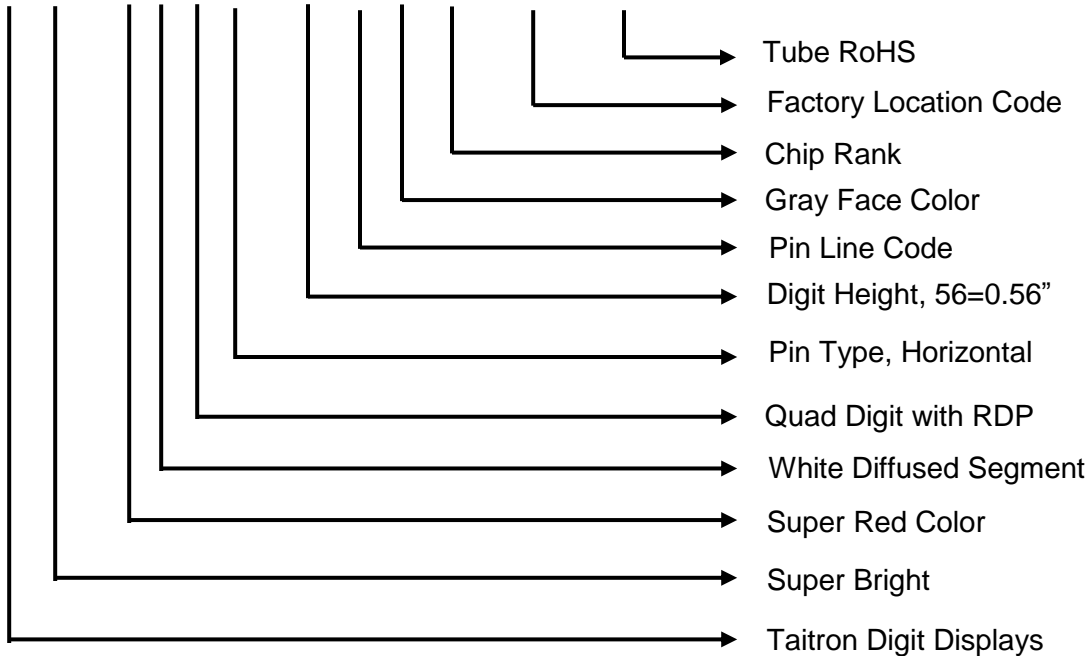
Tube RoHS

Factory Location Code

Chip Rank

Gray Face Color

Pin Line Code

Digit Height, 56=0.56”

Pin Type, Horizontal

Quad Digit with RDP

White Diffused Segment

Super Red Color

Super Bright

Taitron Digit Displays